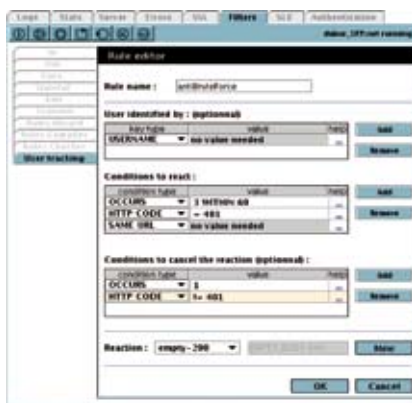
Logs | Stats | Server | Errors | SSL | Filters | SCE | Authentication

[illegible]

User tracking

Rule editor

Rule name : antiBruteForce

User identified by : (optional)

| Key type | Value | Help |
|---|---|---|
| USERNAME | no value needed | |

Add
Remove

Conditions to react :

| Condition type | Value | Help |
|---|---|---|
| OCCURS | 3 Within 60 | |
| HTTP CODE | = 401 | |
| SAME URL | no value needed | |

Add
Remove

Conditions to cancel the reaction (optional) :

| Condition type | Value | Help |
|---|---|---|
| OCCURS | 1 | |
| HTTP CODE | != 401 | |

Add
Remove

Reaction : empty-200 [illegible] New

OK Cancel